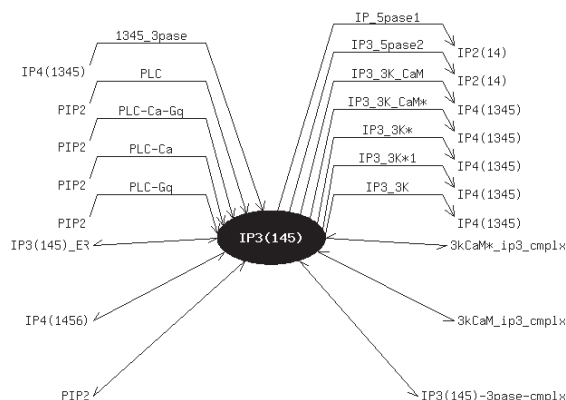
1345_3pase

IP4(1345)

PLC

PIP2

PLC-Ca-Gq

PIP2

PLC-Ca

PIP2

PLC-Gq

PIP2

IP3(145)_ER

IP4(1456)

PIP2

IP_5pase1

IP2(14)

IP3_5pase2

IP2(14)

IP3_3K_CaM

IP4(1345)

IP3_3K_CaM*

IP4(1345)

IP3_3K*

IP4(1345)

IP3_3K*1

IP4(1345)

IP3_3K

IP4(1345)

IP3(145)

3kCaM*_ip3_cmplx

3kCaM_ip3_cmplx

IP3(145)-3pase-cmplx